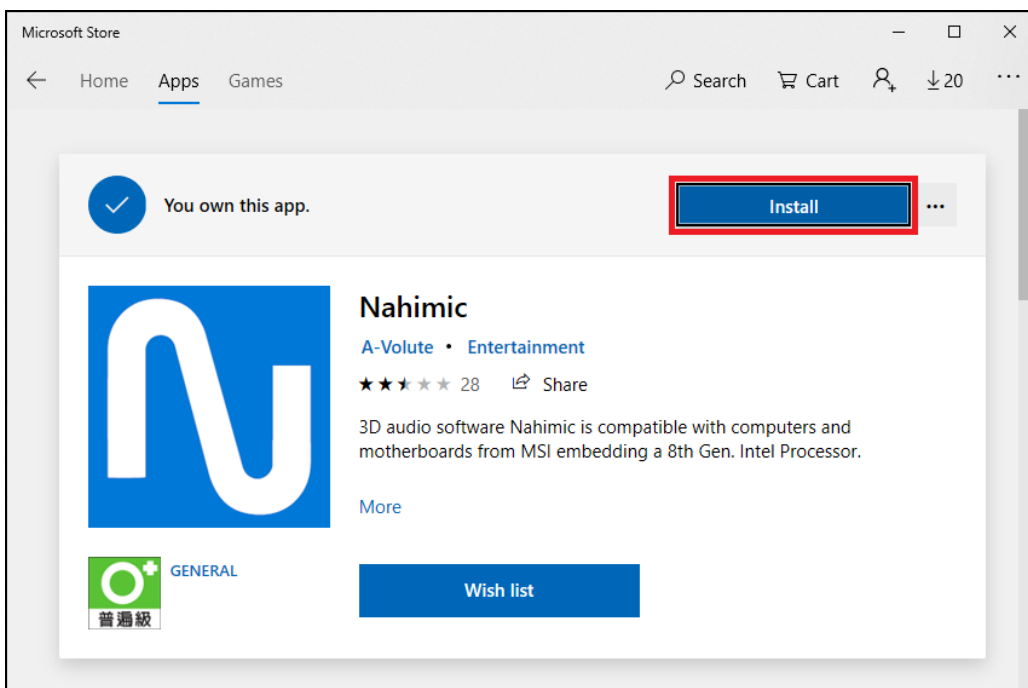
Microsoft Store

Home Apps Games

Search Cart 20

You own this app.

Install

Nahimic

A-Volute • Entertainment

28 Share

3D audio software Nahimic is compatible with computers and motherboards from MSI embedding a 8th Gen. Intel Processor.

More

普遍級

GENERAL

Wish list